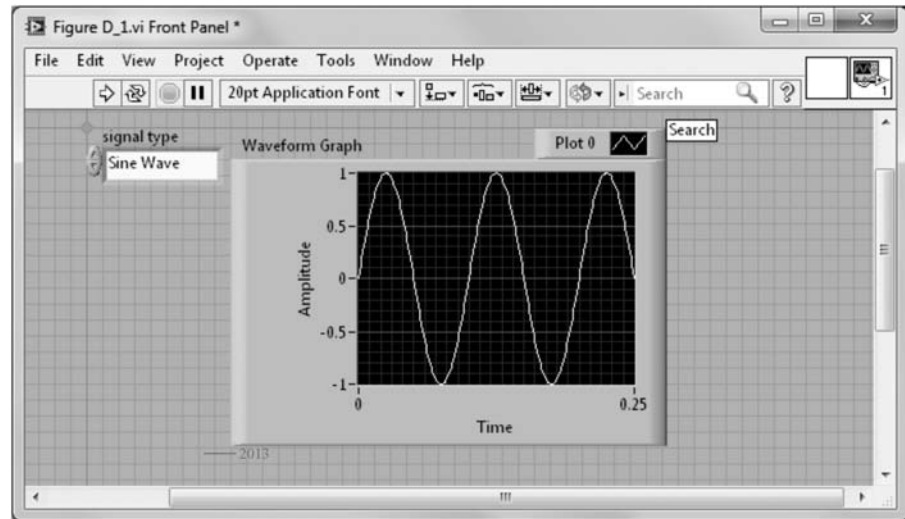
Figure D_1.vi Front Panel *

File Edit View Project Operate Tools Window Help

20pt Application Font

Search

Search

signal type

Sine Wave

Waveform Graph

Plot 0

1

0.5

0

-0.5

-1

Amplitude

0

0.25

Time

2013

1